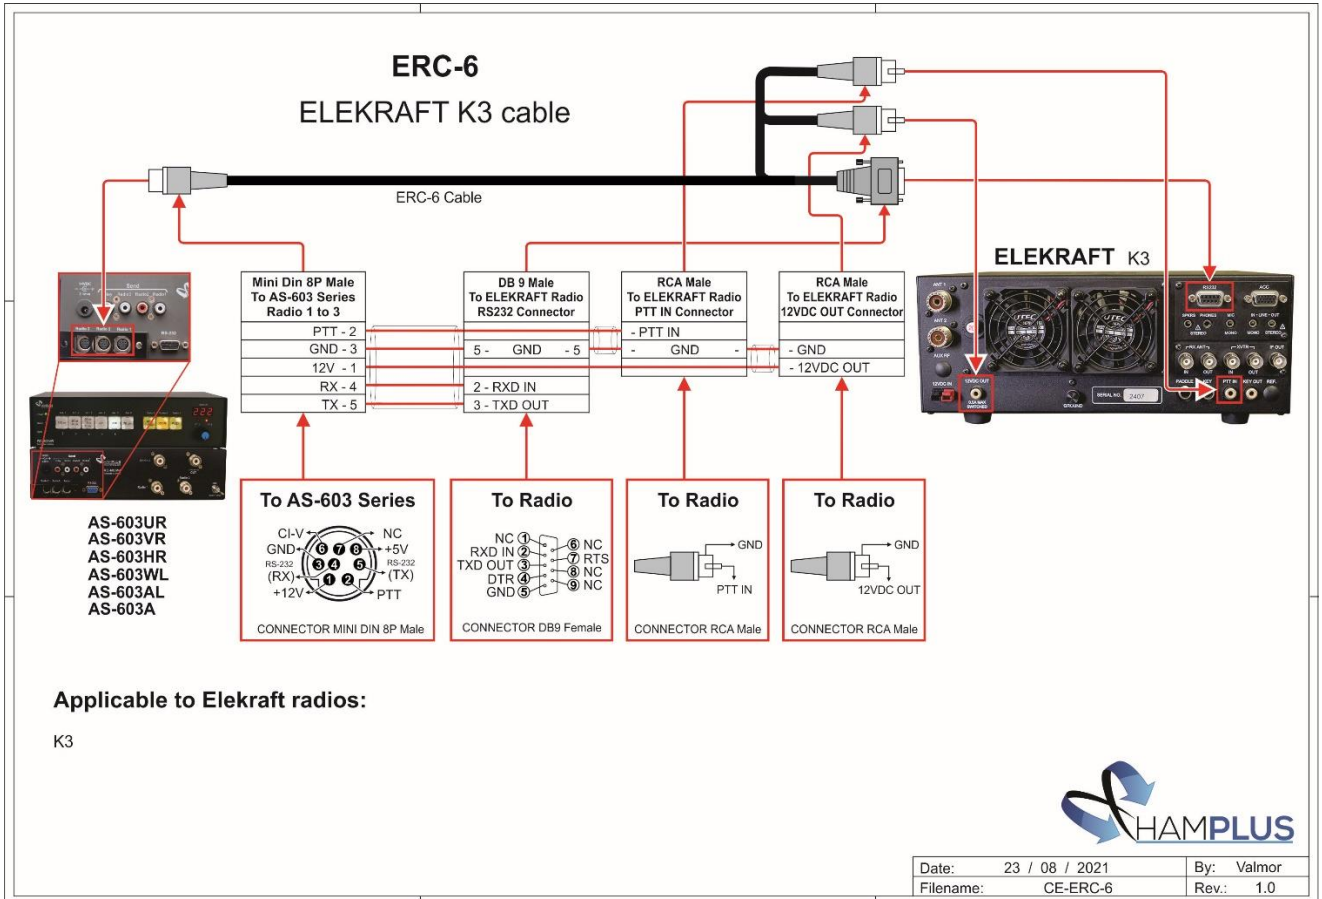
ERC-6

ELEKRAFT K3 cable

ERC-6 Cable

ELEKRAFT K3

| Mini Din 8P Male To AS-603 Series Radio 1 to 3 |
|---|
| PTT - 2 |
| GND - 3 |
| 12V - 1 |
| RX - 4 |
| TX - 5 |

| DB 9 Male To ELEKRAFT Radio RS232 Connector |
|---|
| |
| 5 - GND - 5 |
| |
| 2 - RXD IN |
| 3 - TXD OUT |

| RCA Male To ELEKRAFT Radio PTT IN Connector |
|---|
| - PTT IN |
| - GND - |

| RCA Male To ELEKRAFT Radio 12VDC OUT Connector |
|---|
| |
| - GND |
| - 12VDC OUT |

To AS-603 Series

CI-V NC GND 6 7 8 +5V RS-232 (RX) 3 4 5 RS-232 (TX) +12V 1 2 PTT

CONNECTOR MINI DIN 8P Male

To Radio

NC 1 RXD IN 2 TXD OUT 3 DTR 4 GND 5 6 NC 7 RTS 8 NC 9 NC

CONNECTOR DB9 Female

To Radio

GND PTT IN

CONNECTOR RCA Male

To Radio

GND 12VDC OUT

CONNECTOR RCA Male

AS-603UR
AS-603VR
AS-603HR
AS-603WL
AS-603AL
AS-603A

Applicable to Elekraft radios:

K3

HAMPLUS

| Date: | 23 / 08 / 2021 | By: | Valmor |
|---|---|---|---|
| Filename: | CE-ERC-6 | Rev.: | 1.0 |